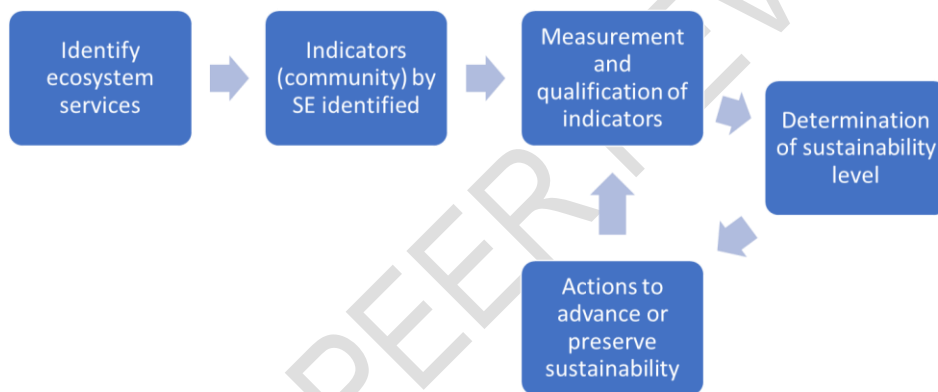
Identify ecosystem services

Indicators (community) by SE identified

Measurement and qualification of indicators

Determination of sustainability level

Actions to advance or preserve sustainability

PEER R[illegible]